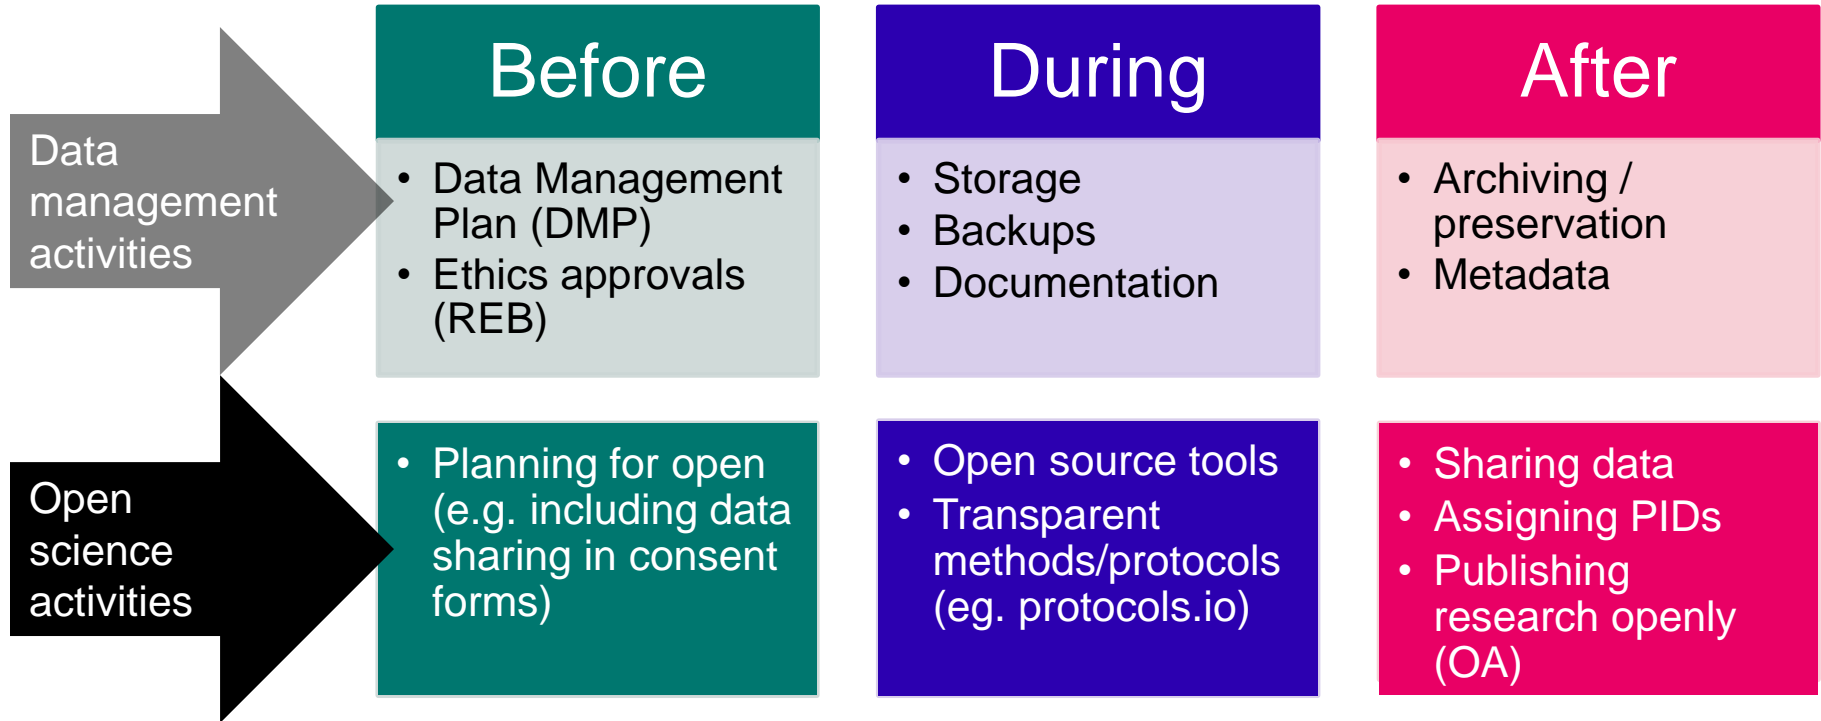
Before

During

After

Data management activities

- Data Management Plan (DMP)
- Ethics approvals (REB)

- Storage
- Backups
- Documentation

- Archiving / preservation
- Metadata

Open science activities

- Planning for open (e.g. including data sharing in consent forms)

- Open source tools
- Transparent methods/protocols (eg. protocols.io)

- Sharing data
- Assigning PIDs
- Publishing research openly (OA)